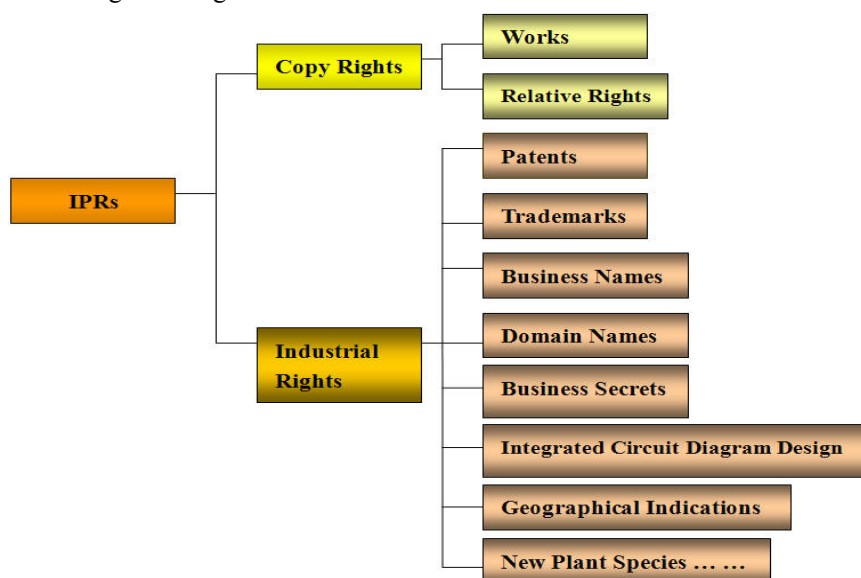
IPRs

Copy Rights

Works

Relative Rights

Industrial Rights

Patents

Trademarks

Business Names

Domain Names

Business Secrets

Integrated Circuit Diagram Design

Geographical Indications

New Plant Species … …